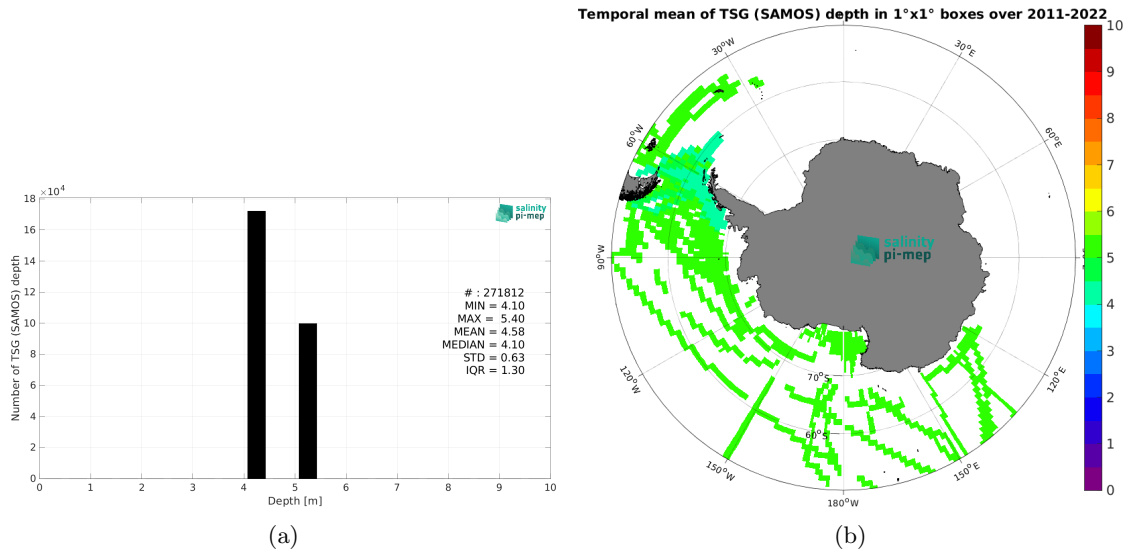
$\times10^4$

18
16
14
12
10
8
6
4
2
0

Number of TSG (SAMOS) depth

salinity pi-mep

# : 271812
MIN = 4.10
MAX = 5.40
MEAN = 4.58
MEDIAN = 4.10
STD = 0.63
IQR = 1.30

0 1 2 3 4 5 6 7 8 9 10
Depth [m]

(a)

Temporal mean of TSG (SAMOS) depth in 1°x1° boxes over 2011-2022

30°W
30°E
60°W
60°E
90°W
120°W
120°E
150°W
150°E
180°W
70°S
60°S

salinity pi-mep

10
9
8
7
6
5
4
3
2
1
0

(b)